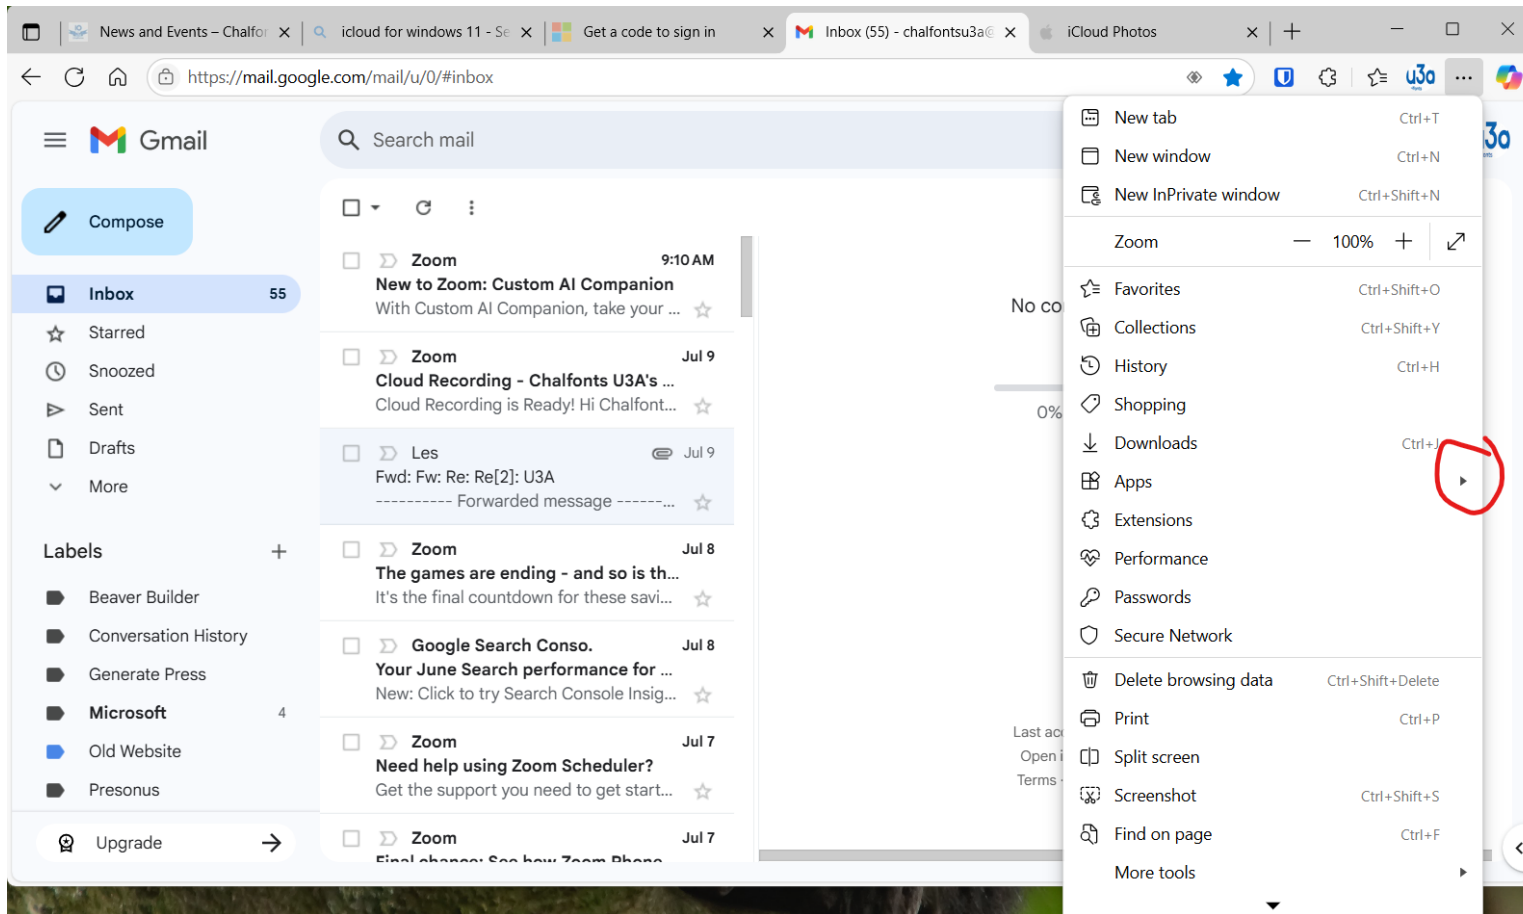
News and Events – Chalfor ×
icloud for windows 11 - Se ×
Get a code to sign in ×
Inbox (55) - chalfontsu3a@ ×
iCloud Photos ×
+

https://mail.google.com/mail/u/0/#inbox

Gmail
Search mail

Compose
Inbox 55
Starred
Snoozed
Sent
Drafts
More

Labels +
Beaver Builder
Conversation History
Generate Press
Microsoft 4
Old Website
Presonus

Upgrade

Zoom 9:10 AM
New to Zoom: Custom AI Companion
With Custom AI Companion, take your ...

Zoom Jul 9
Cloud Recording - Chalfonts U3A's ...
Cloud Recording is Ready! Hi Chalfont...

Les Jul 9
Fwd: Fw: Re: Re[2]: U3A
---------- Forwarded message ------...

Zoom Jul 8
The games are ending - and so is th...
It's the final countdown for these savi...

Google Search Conso. Jul 8
Your June Search performance for ...
New: Click to try Search Console Insig...

Zoom Jul 7
Need help using Zoom Scheduler?
Get the support you need to get start...

Zoom Jul 7
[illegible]

No co
0%
Last ac
Open i
Terms

New tab Ctrl+T
New window Ctrl+N
New InPrivate window Ctrl+Shift+N
Zoom — 100% +
Favorites Ctrl+Shift+O
Collections Ctrl+Shift+Y
History Ctrl+H
Shopping
Downloads Ctrl+J
Apps
Extensions
Performance
Passwords
Secure Network
Delete browsing data Ctrl+Shift+Delete
Print Ctrl+P
Split screen
Screenshot Ctrl+Shift+S
Find on page Ctrl+F
More tools